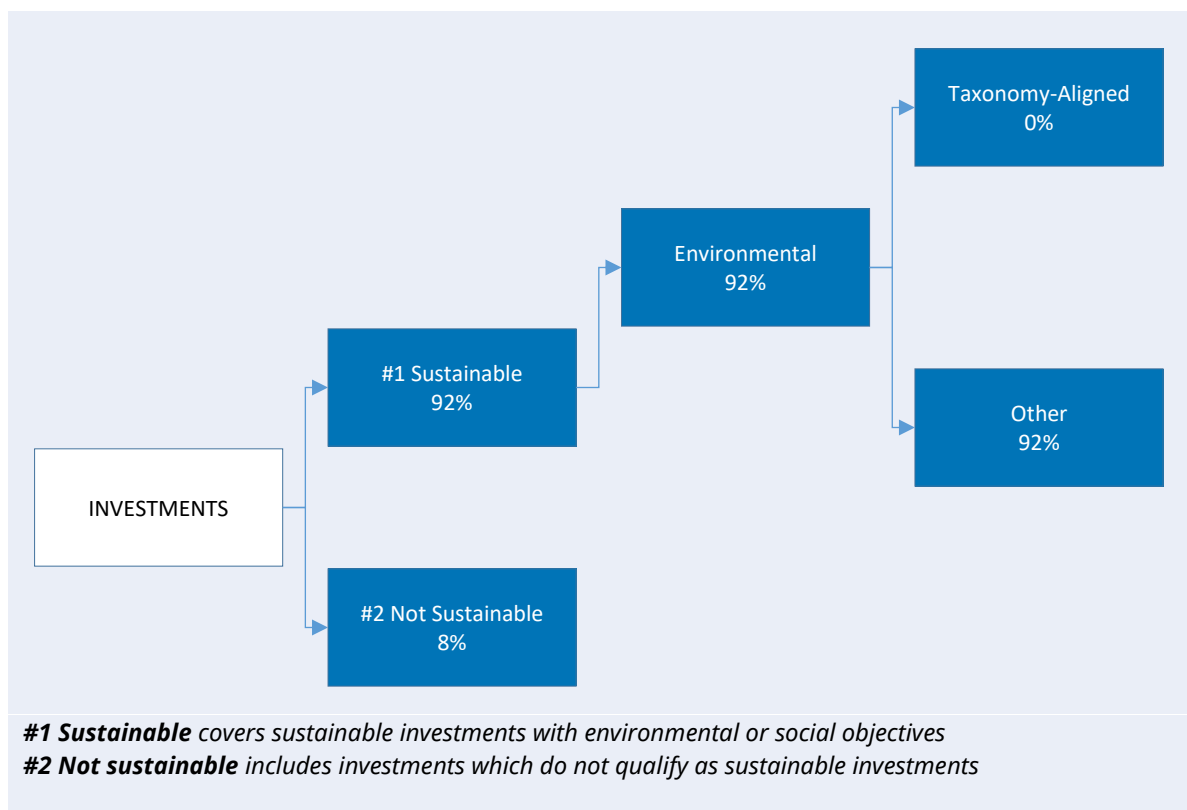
Taxonomy-Aligned
0%

Environmental
92%

#1 Sustainable
92%

Other
92%

INVESTMENTS

#2 Not Sustainable
8%

***#1 Sustainable*** *covers sustainable investments with environmental or social objectives*
***#2 Not sustainable*** *includes investments which do not qualify as sustainable investments*